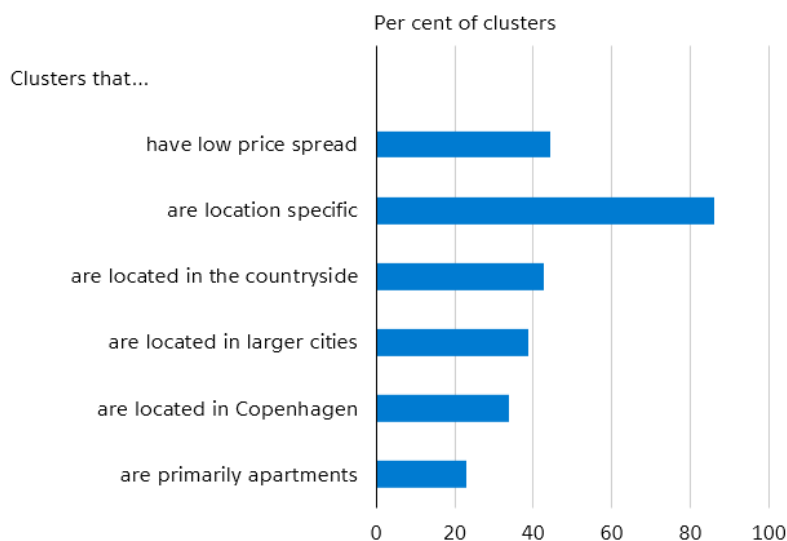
Per cent of clusters

Clusters that...

have low price spread

are location specific

are located in the countryside

are located in larger cities

are located in Copenhagen

are primarily apartments

0 20 40 60 80 100